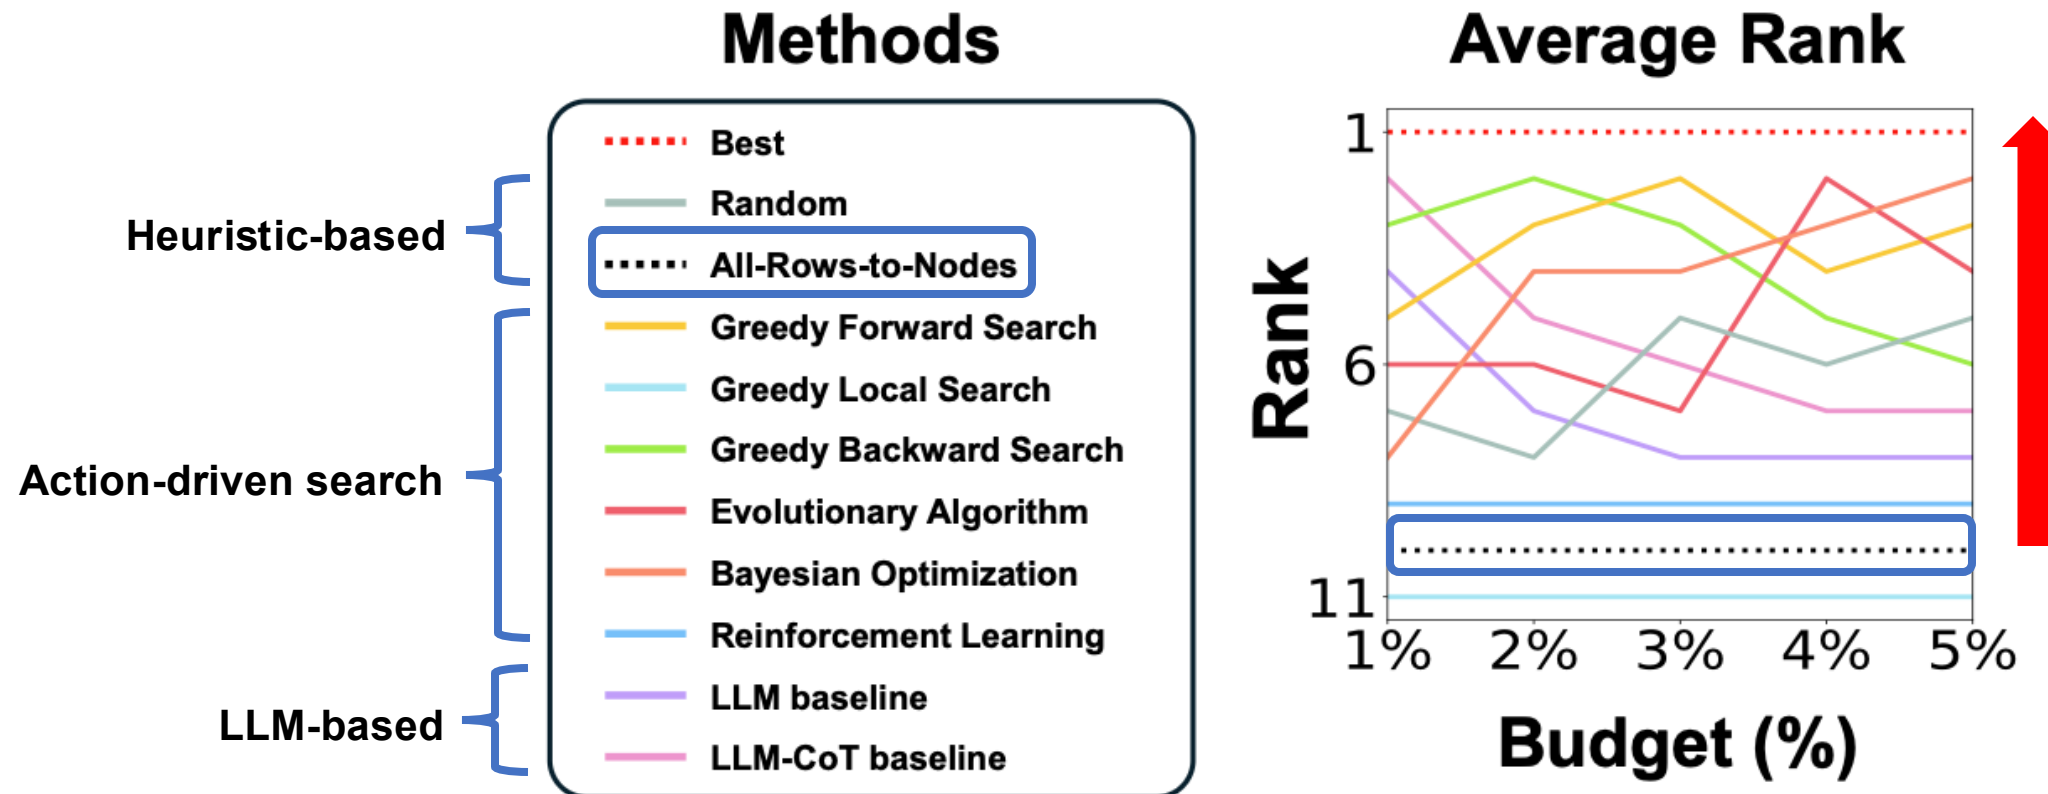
Methods

Heuristic-based

Action-driven search

LLM-based

Best
Random
All-Rows-to-Nodes
Greedy Forward Search
Greedy Local Search
Greedy Backward Search
Evolutionary Algorithm
Bayesian Optimization
Reinforcement Learning
LLM baseline
LLM-CoT baseline

Average Rank

Rank

1
6
11

1% 2% 3% 4% 5%

Budget (%)